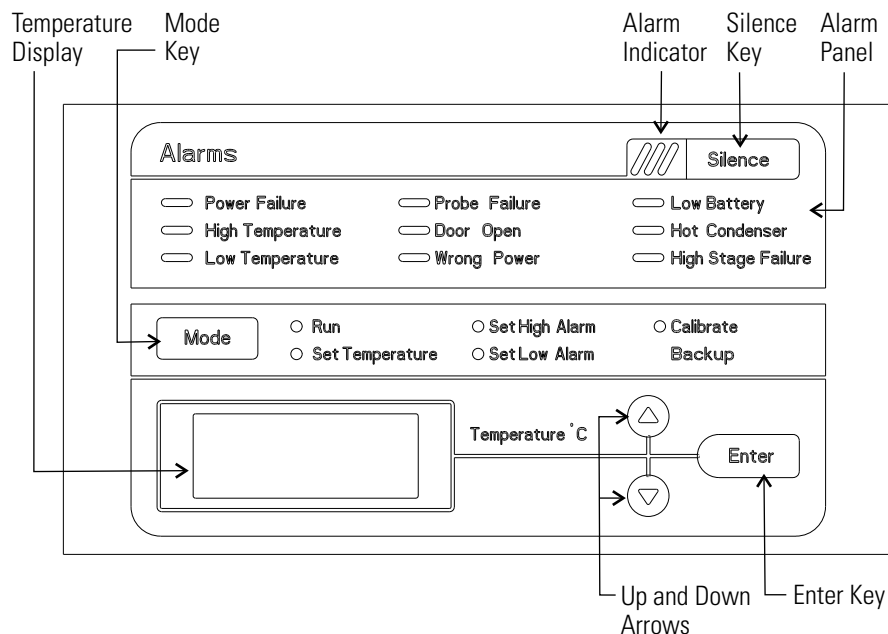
Temperature Display

Mode Key

Alarm Indicator

Silence Key

Alarm Panel

Alarms

Silence

Power Failure
High Temperature
Low Temperature
Probe Failure
Door Open
Wrong Power
Low Battery
Hot Condenser
High Stage Failure

Mode

Run
Set Temperature
Set High Alarm
Set Low Alarm
Calibrate
Backup

Temperature °C

Enter

Up and Down Arrows

Enter Key